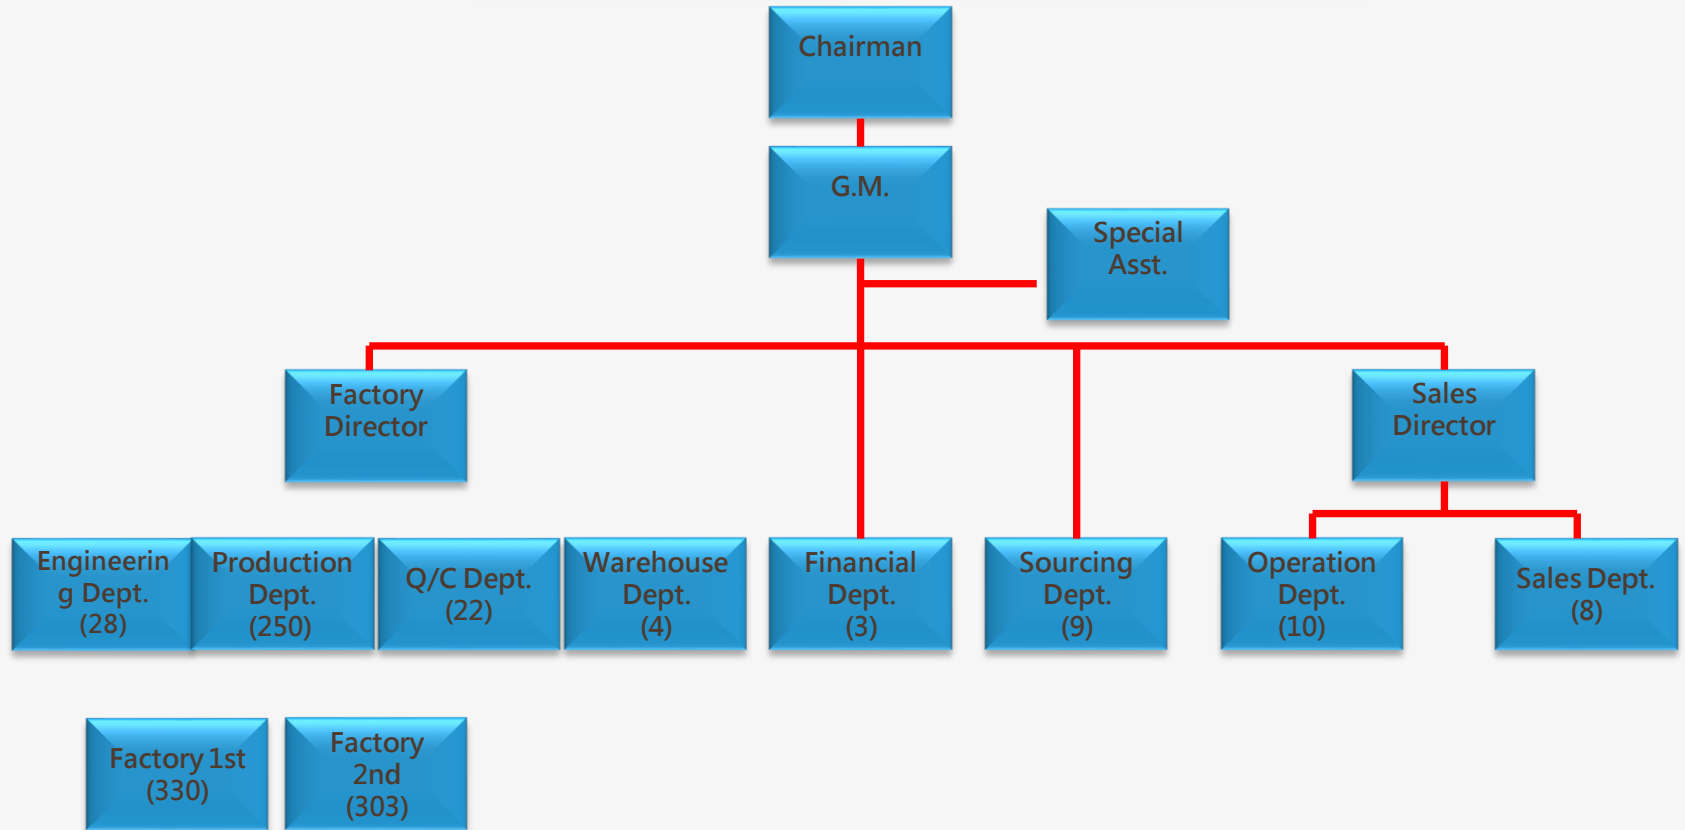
Chairman

G.M.

Special Asst.

Factory Director

Sales Director

Engineering Dept. (28)

Production Dept. (250)

Q/C Dept. (22)

Warehouse Dept. (4)

Financial Dept. (3)

Sourcing Dept. (9)

Operation Dept. (10)

Sales Dept. (8)

Factory 1st (330)

Factory 2nd (303)